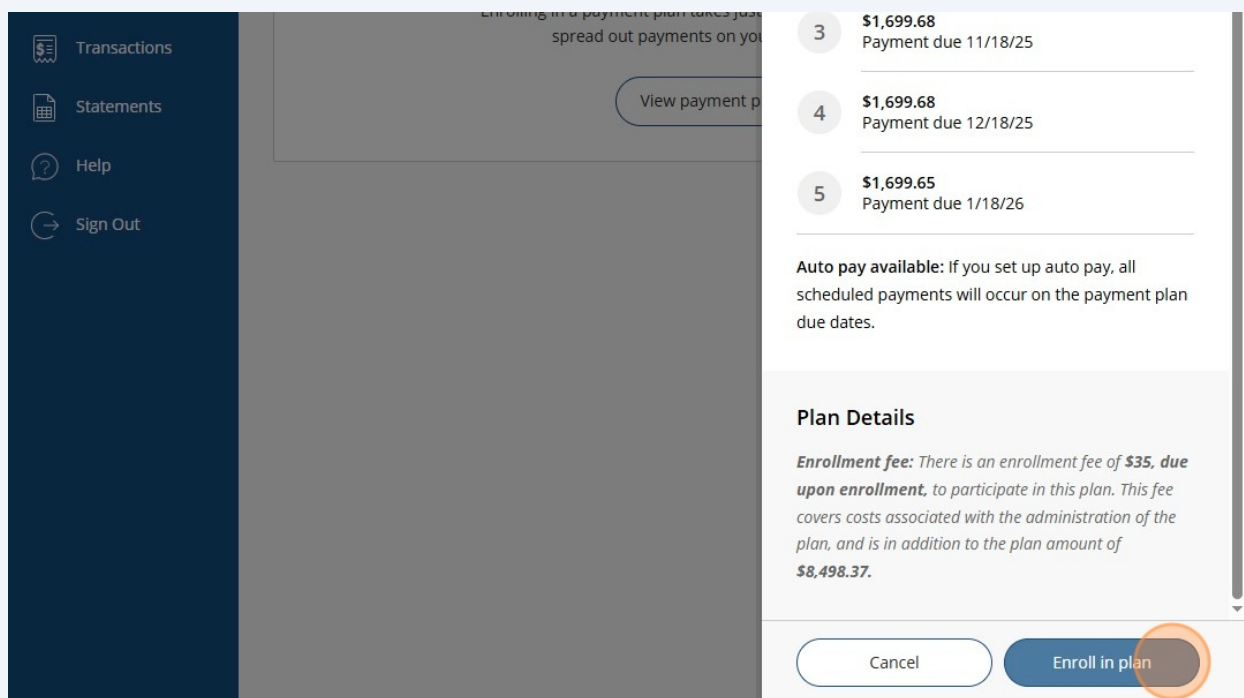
Transactions

Statements

Help

Sign Out

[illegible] spread out payments on you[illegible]

View payment p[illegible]

3
$1,699.68
Payment due 11/18/25

4
$1,699.68
Payment due 12/18/25

5
$1,699.65
Payment due 1/18/26

**Auto pay available:** If you set up auto pay, all scheduled payments will occur on the payment plan due dates.

Plan Details

***Enrollment fee:*** *There is an enrollment fee of* ***$35, due upon enrollment,*** *to participate in this plan. This fee covers costs associated with the administration of the plan, and is in addition to the plan amount of* ***$8,498.37.***

Cancel

Enroll in plan